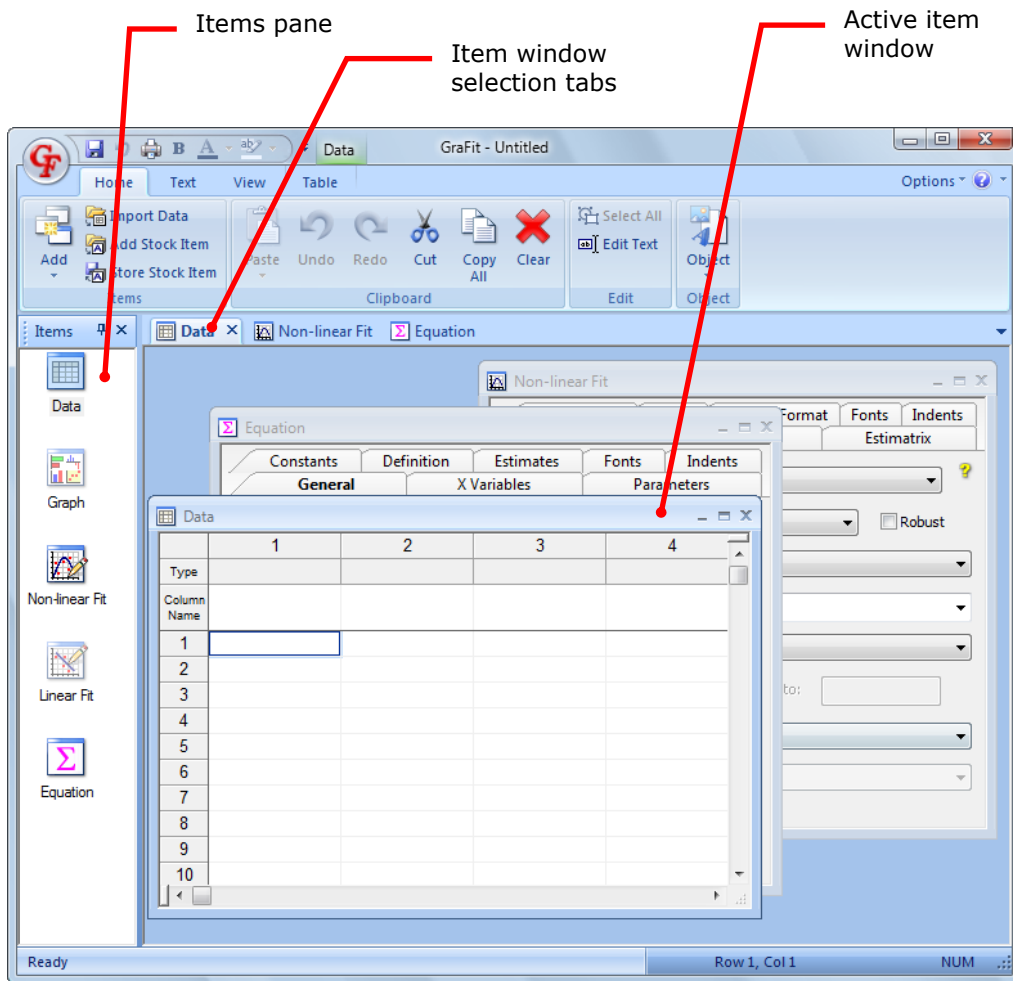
Items pane

Item window selection tabs

Active item window

Data

GraFit - Untitled

Home Text View Table

Options

Add

Import Data

Add Stock Item

Store Stock Item

Items

Paste Undo Redo Cut Copy All Clear

Clipboard

Select All

Edit Text

Edit

Object

Object

Items

Data Non-linear Fit Equation

Data

Graph

Non-linear Fit

Linear Fit

Equation

Non-linear Fit

Format Fonts Indents

Estimatrix

Robust

to:

Equation

Constants Definition Estimates Fonts Indents

General X Variables Parameters

Data

| | 1 | 2 | 3 | 4 |
|---|---|---|---|---|
| Type | | | | |
| Column Name | | | | |
| 1 | | | | |
| 2 | | | | |
| 3 | | | | |
| 4 | | | | |
| 5 | | | | |
| 6 | | | | |
| 7 | | | | |
| 8 | | | | |
| 9 | | | | |
| 10 | | | | |

Ready

Row 1, Col 1

NUM